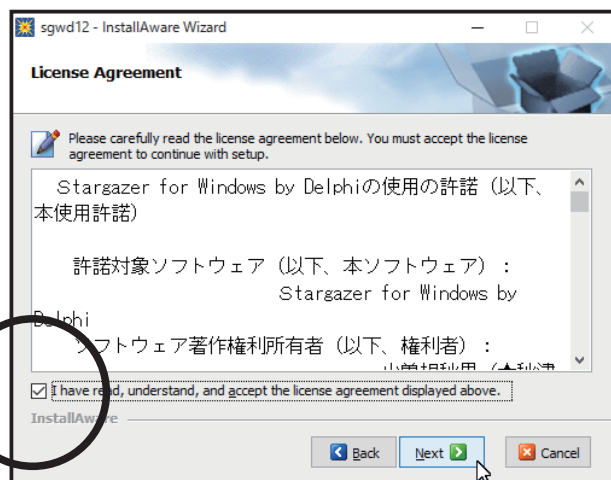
sgwd12 - InstallAware Wizard

License Agreement

Please carefully read the license agreement below. You must accept the license agreement to continue with setup.

Stargazer for Windows by Delphiの使用の許諾（以下、本使用許諾）

許諾対象ソフトウェア（以下、本ソフトウェア）：
Stargazer for Windows by Delphi

ソフトウェア著作権利所有者（以下、権利者）：
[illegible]

I have read, understand, and accept the license agreement displayed above.

InstallAware

Back

Next

Cancel